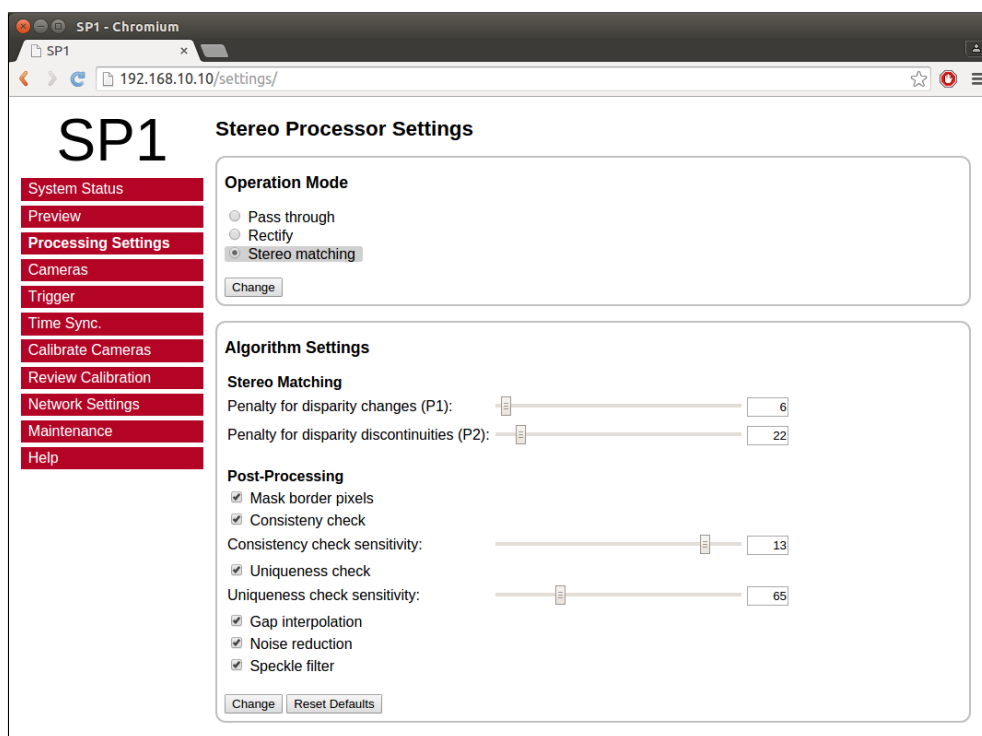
SP1 - Chromium

SP1 ×

192.168.10.10/settings/

SP1

System Status
Preview
Processing Settings
Cameras
Trigger
Time Sync.
Calibrate Cameras
Review Calibration
Network Settings
Maintenance
Help

Stereo Processor Settings

Operation Mode

Pass through
Rectify
Stereo matching

Change

Algorithm Settings

Stereo Matching

Penalty for disparity changes (P1): 6

Penalty for disparity discontinuities (P2): 22

Post-Processing

Mask border pixels
Consisteny check

Consistency check sensitivity: 13

Uniqueness check

Uniqueness check sensitivity: 65

Gap interpolation
Noise reduction
Speckle filter

Change Reset Defaults